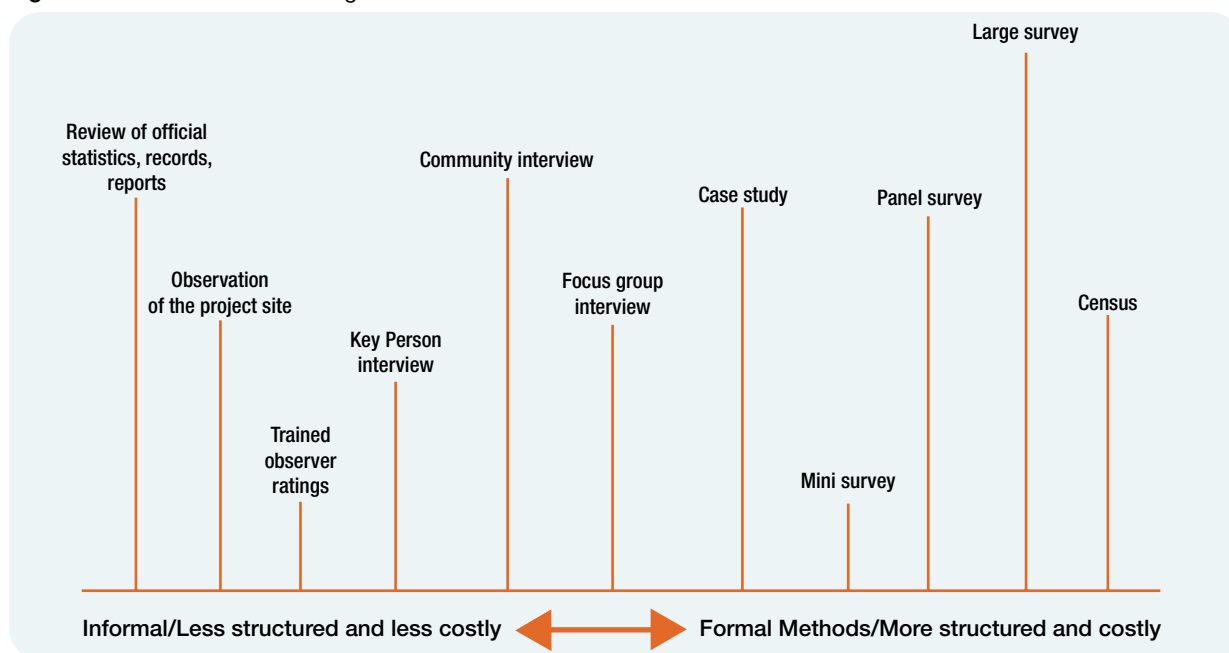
Large survey

Review of official statistics, records, reports

Community interview

Case study

Panel survey

Observation of the project site

Focus group interview

Census

Key Person interview

Trained observer ratings

Mini survey

Informal/Less structured and less costly

Formal Methods/More structured and costly